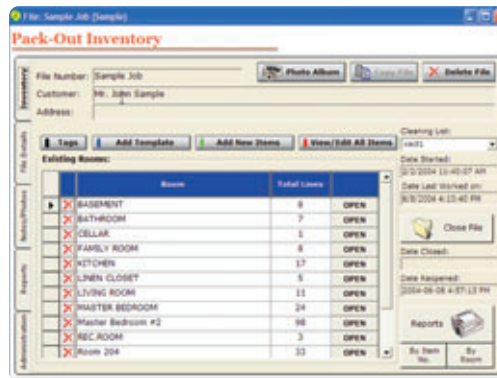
File: Sample Job (Sample)

Pack-Out Inventory

Inventory
File Details
Notes/Photos
Reports
Administration

File Number: Sample Job
Customer: Mr. John Sample
Address:

Photo Album
Copy File
Delete File

Tags
Add Template
Add New Items
View/Edit All Items

Existing Rooms:

| | Room | Total Lines | |
|---|---|---|---|
| X | BASEMENT | 8 | OPEN |
| X | BATHROOM | 7 | OPEN |
| X | CELLAR | 1 | OPEN |
| X | FAMILY ROOM | 8 | OPEN |
| X | KITCHEN | 17 | OPEN |
| X | LINEN CLOSET | 5 | OPEN |
| X | LIVING ROOM | 11 | OPEN |
| X | MASTER BEDROOM | 24 | OPEN |
| X | Master Bedroom #2 | 98 | OPEN |
| X | REC.ROOM | 3 | OPEN |
| X | Room 204 | 33 | OPEN |

Cleaning List:
rack1
Date Started:
2/2/2004 11:40:07 AM
Date Last Worked on:
8/8/2004 4:13:40 PM
Close File
Date Closed:
Date Reopened:
2004-08-08 4:57:13 PM
Reports
By Item No.
By Room